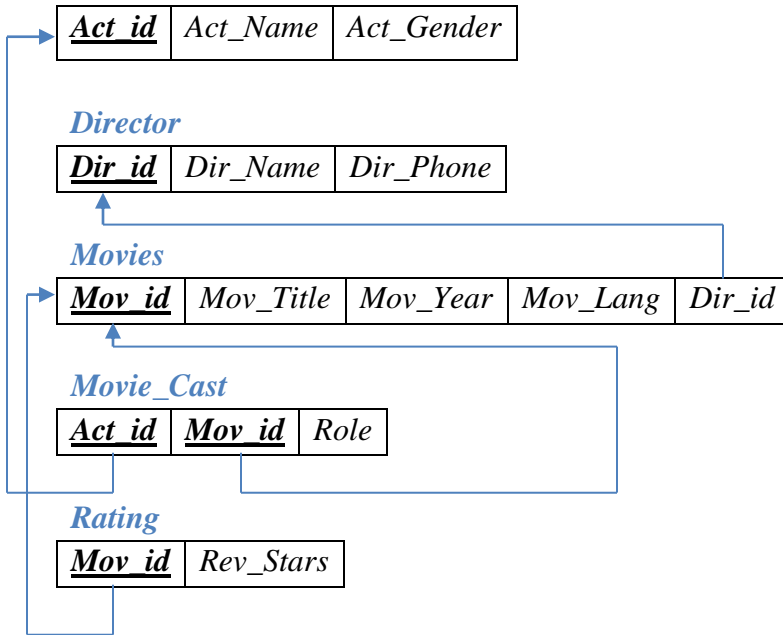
| Act_id | Act_Name | Act_Gender |
|---|---|---|

Director

| Dir_id | Dir_Name | Dir_Phone |
|---|---|---|

Movies

| Mov_id | Mov_Title | Mov_Year | Mov_Lang | Dir_id |
|---|---|---|---|---|

Movie_Cast

| Act_id | Mov_id | Role |
|---|---|---|

Rating

| Mov_id | Rev_Stars |
|---|---|